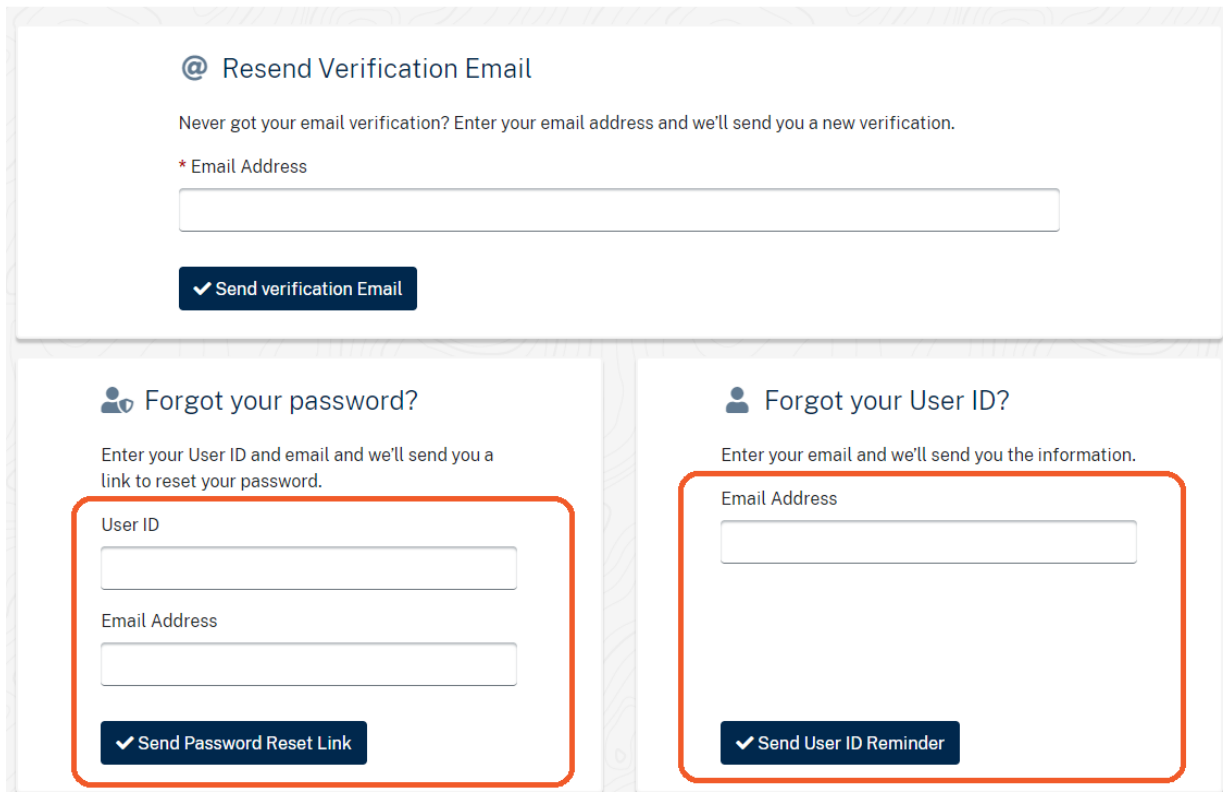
@ Resend Verification Email

Never got your email verification? Enter your email address and we'll send you a new verification.

* Email Address

✔ Send verification Email

Forgot your password?

Enter your User ID and email and we'll send you a link to reset your password.

User ID

Email Address

✔ Send Password Reset Link

Forgot your User ID?

Enter your email and we'll send you the information.

Email Address

✔ Send User ID Reminder